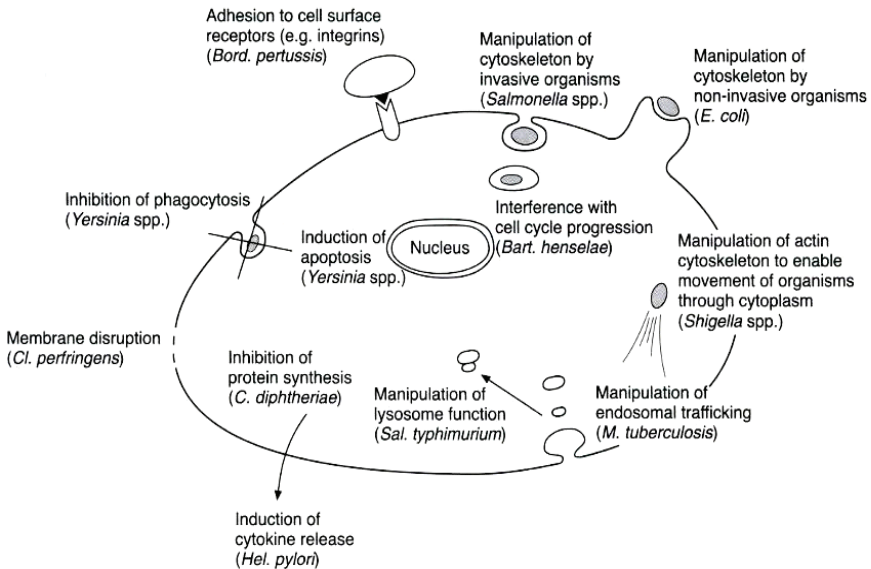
Adhesion to cell surface receptors (e.g. integrins) (*Bord. pertussis*)

Manipulation of cytoskeleton by invasive organisms (*Salmonella* spp.)

Manipulation of cytoskeleton by non-invasive organisms (*E. coli*)

Inhibition of phagocytosis (*Yersinia* spp.)

Interference with cell cycle progression (*Bart. henselae*)

Induction of apoptosis (*Yersinia* spp.)

Nucleus

Manipulation of actin cytoskeleton to enable movement of organisms through cytoplasm (*Shigella* spp.)

Membrane disruption (*Cl. perfringens*)

Inhibition of protein synthesis (*C. diphtheriae*)

Manipulation of lysosome function (*Sal. typhimurium*)

Manipulation of endosomal trafficking (*M. tuberculosis*)

Induction of cytokine release (*Hel. pylori*)